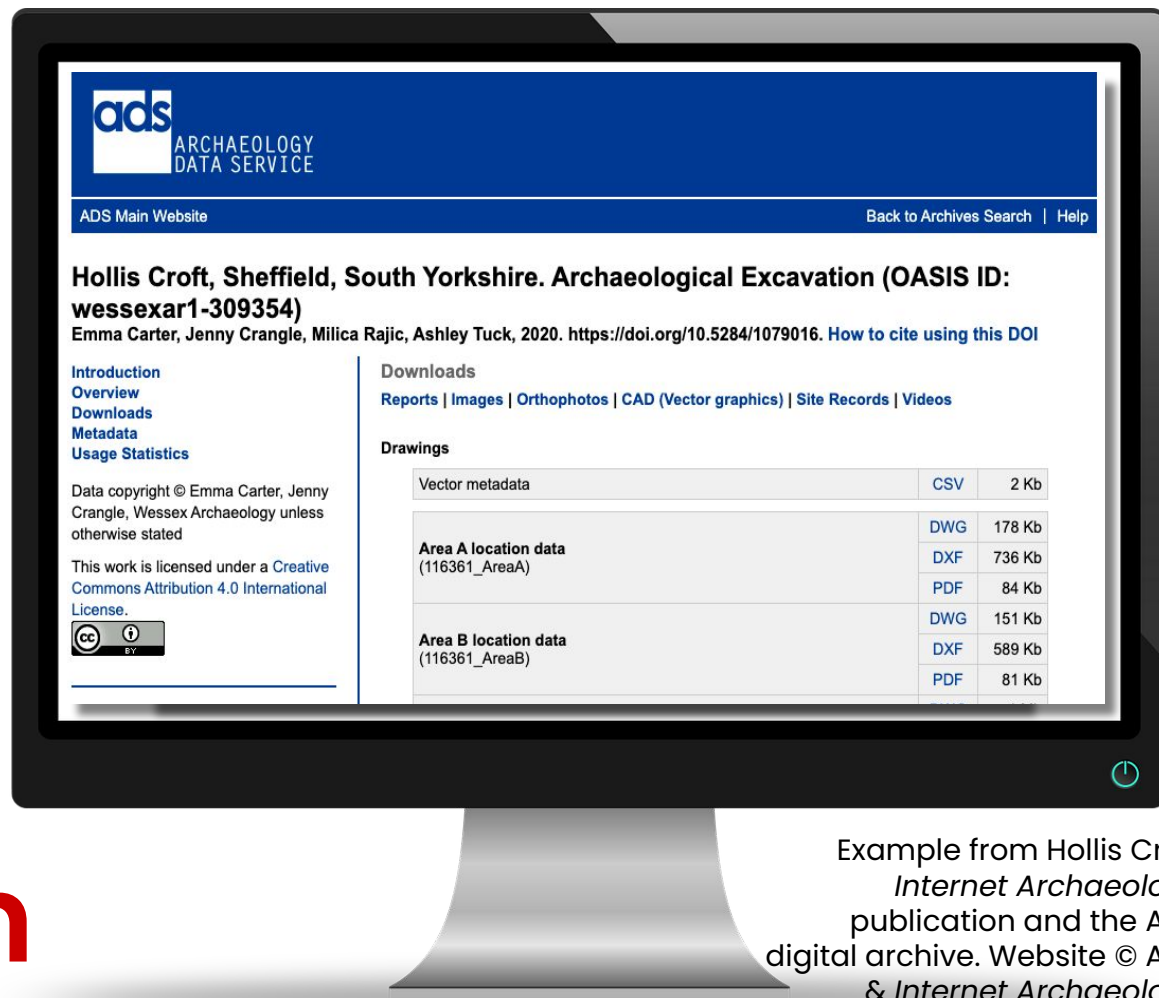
ads ARCHAEOLOGY DATA SERVICE

ADS Main Website

Back to Archives Search | Help

Hollis Croft, Sheffield, South Yorkshire. Archaeological Excavation (OASIS ID: wessexar1-309354)

Emma Carter, Jenny Crangle, Milica Rajic, Ashley Tuck, 2020. https://doi.org/10.5284/1079016. How to cite using this DOI

Introduction
Overview
Downloads
Metadata
Usage Statistics

Data copyright © Emma Carter, Jenny Crangle, Wessex Archaeology unless otherwise stated

This work is licensed under a Creative Commons Attribution 4.0 International License.

BY

Downloads

Reports | Images | Orthophotos | CAD (Vector graphics) | Site Records | Videos

Drawings

| Vector metadata | CSV | 2 Kb |
|---|---|---|
| Area A location data (116361_AreaA) | DWG | 178 Kb |
| | DXF | 736 Kb |
| | PDF | 84 Kb |
| Area B location data (116361_AreaB) | DWG | 151 Kb |
| | DXF | 589 Kb |
| | PDF | 81 Kb |

Example from Hollis Cr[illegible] Internet Archaeolo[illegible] publication and the A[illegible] digital archive. Website © A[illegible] & Internet Archaeolo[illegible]